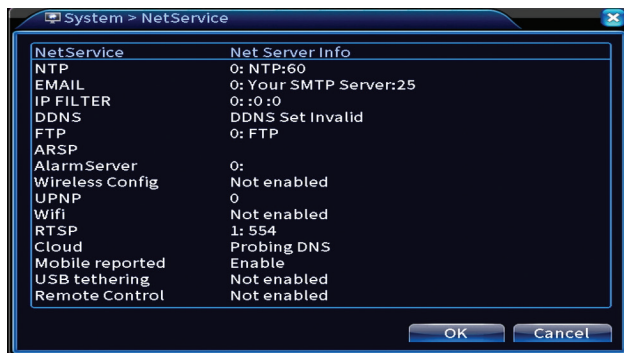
System > NetService

| NetService | Net Server Info |
|---|---|
| NTP | 0: NTP:60 |
| EMAIL | 0: Your SMTP Server:25 |
| IP FILTER | 0: :0 :0 |
| DDNS | DDNS Set Invalid |
| FTP | 0: FTP |
| ARSP | |
| AlarmServer | 0: |
| Wireless Config | Not enabled |
| UPNP | 0 |
| Wifi | Not enabled |
| RTSP | 1: 554 |
| Cloud | Probing DNS |
| Mobile reported | Enable |
| USB tethering | Not enabled |
| Remote Control | Not enabled |

OK Cancel